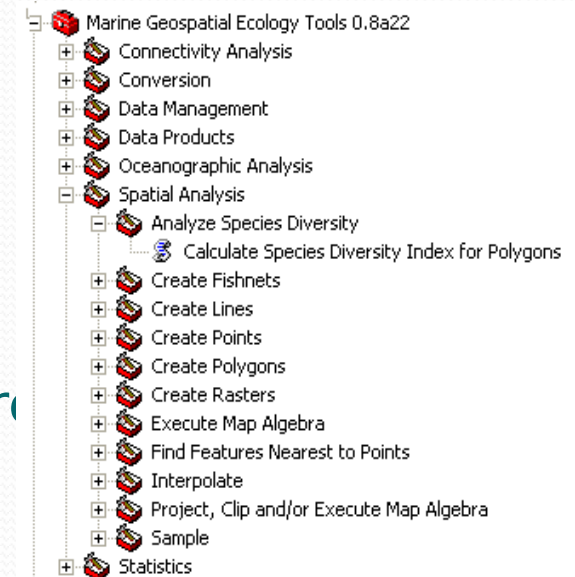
Marine Geospatial Ecology Tools 0.8a22
Connectivity Analysis
Conversion
Data Management
Data Products
Oceanographic Analysis
Spatial Analysis
Analyze Species Diversity
Calculate Species Diversity Index for Polygons
Create Fishnets
Create Lines
Create Points
Create Polygons
Create Rasters
Execute Map Algebra
Find Features Nearest to Points
Interpolate
Project, Clip and/or Execute Map Algebra
Sample
Statistics